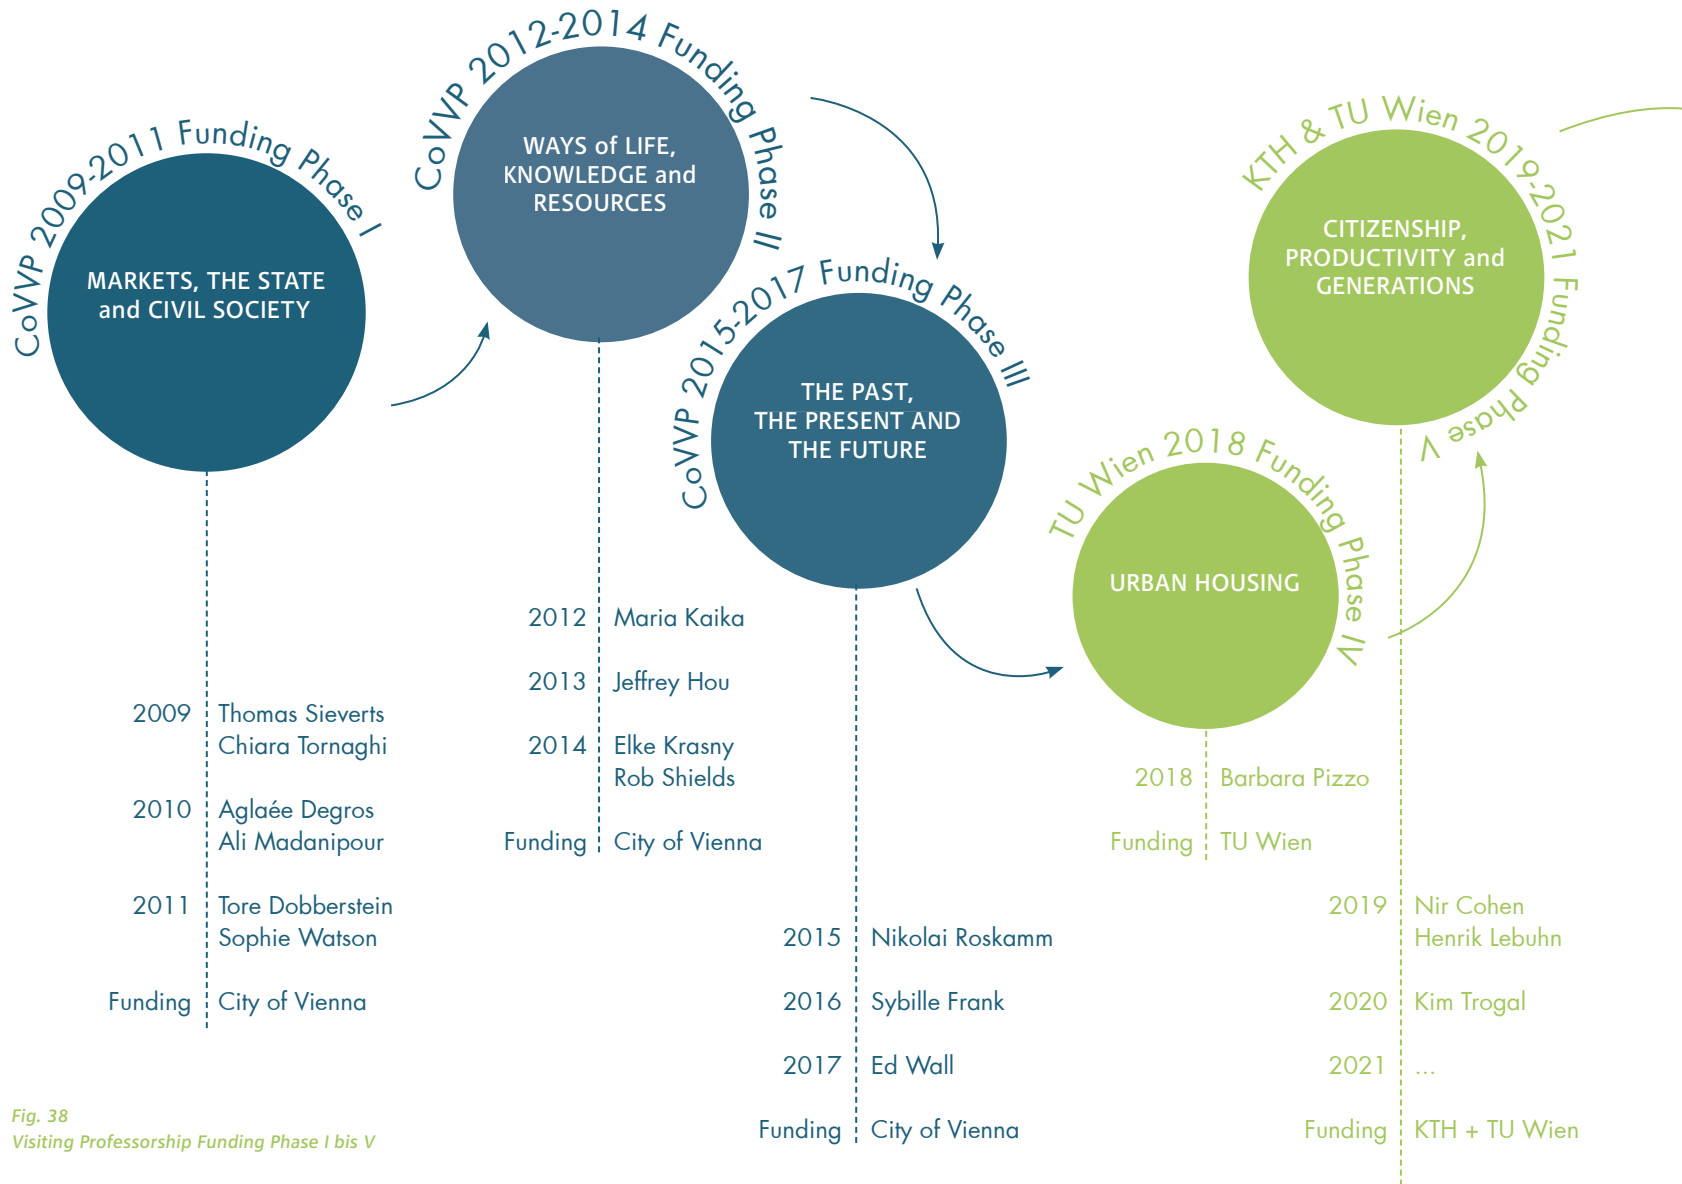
CoVVP 2009-2011 Funding Phase I

MARKETS, THE STATE and CIVIL SOCIETY

CoVVP 2012-2014 Funding Phase II

WAYS of LIFE, KNOWLEDGE and RESOURCES

CoVVP 2015-2017 Funding Phase III

THE PAST, THE PRESENT AND THE FUTURE

TU Wien 2018 Funding Phase IV

URBAN HOUSING

KTH & TU Wien 2019-2021 Funding Phase V

CITIZENSHIP, PRODUCTIVITY and GENERATIONS

2009 Thomas Sieverts
Chiara Tornaghi

2010 Aglaée Degros
Ali Madanipour

2011 Tore Dobberstein
Sophie Watson

Funding City of Vienna

2012 Maria Kaika

2013 Jeffrey Hou

2014 Elke Krasny
Rob Shields

Funding City of Vienna

2015 Nikolai Roskamm

2016 Sybille Frank

2017 Ed Wall

Funding City of Vienna

2018 Barbara Pizzo

Funding TU Wien

2019 Nir Cohen
Henrik Lebuhn

2020 Kim Trogal

2021 ...

Funding KTH + TU Wien

Fig. 38
Visiting Professorship Funding Phase I bis V